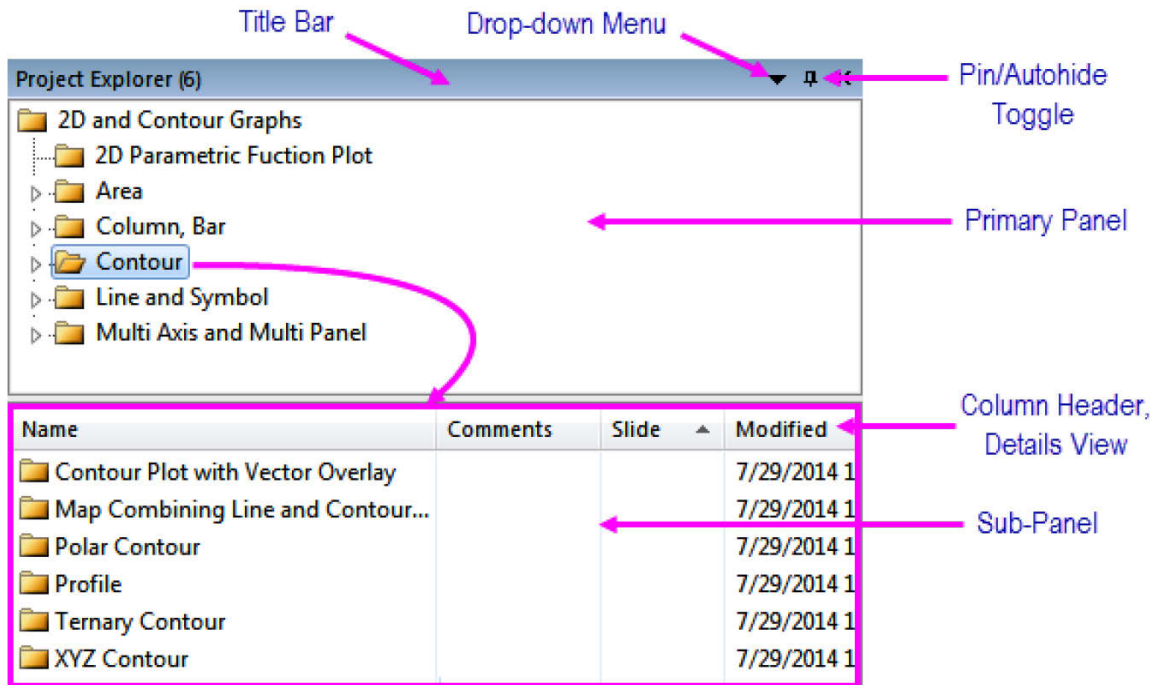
Title Bar
Drop-down Menu
Project Explorer (6)
Pin/Autohide Toggle

2D and Contour Graphs
2D Parametric Fuction Plot
Area
Column, Bar
Contour
Line and Symbol
Multi Axis and Multi Panel

Primary Panel

| Name | Comments | Slide | Modified |
|---|---|---|---|
| Contour Plot with Vector Overlay | | | 7/29/2014 1 |
| Map Combining Line and Contour... | | | 7/29/2014 1 |
| Polar Contour | | | 7/29/2014 1 |
| Profile | | | 7/29/2014 1 |
| Ternary Contour | | | 7/29/2014 1 |
| XYZ Contour | | | 7/29/2014 1 |

Column Header, Details View
Sub-Panel